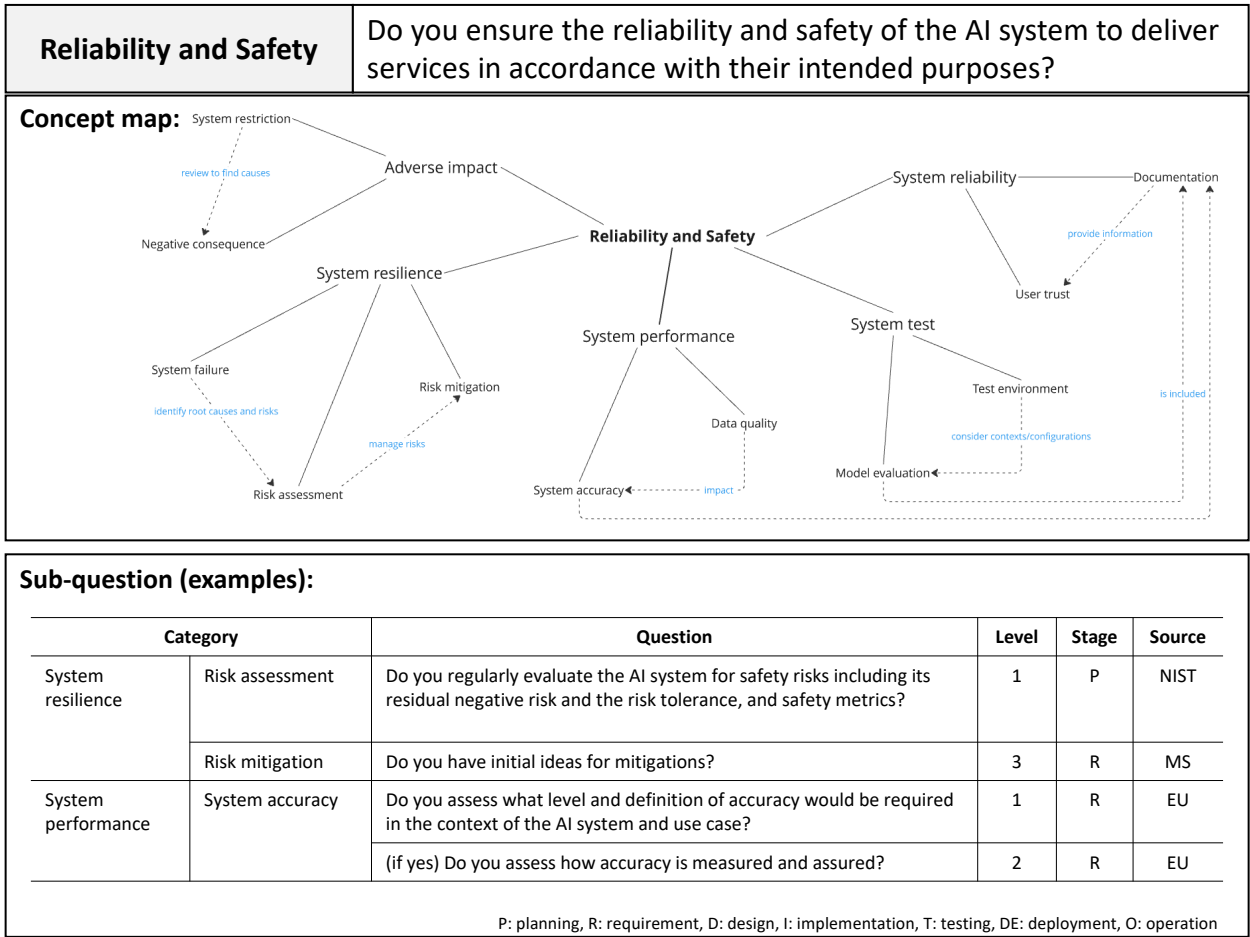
**Reliability and Safety** | Do you ensure the reliability and safety of the AI system to deliver services in accordance with their intended purposes?

**Concept map:**

System restriction
review to find causes
Adverse impact
Negative consequence
System reliability
Documentation
provide information
User trust
Reliability and Safety
System resilience
System performance
System test
System failure
identify root causes and risks
Risk mitigation
manage risks
Risk assessment
Data quality
impact
System accuracy
Test environment
consider contexts/configurations
Model evaluation
is included

**Sub-question (examples):**

| Category | | Question | Level | Stage | Source |
|---|---|---|---|---|---|
| System resilience | Risk assessment | Do you regularly evaluate the AI system for safety risks including its residual negative risk and the risk tolerance, and safety metrics? | 1 | P | NIST |
| | Risk mitigation | Do you have initial ideas for mitigations? | 3 | R | MS |
| System performance | System accuracy | Do you assess what level and definition of accuracy would be required in the context of the AI system and use case? | 1 | R | EU |
| | | (if yes) Do you assess how accuracy is measured and assured? | 2 | R | EU |

P: planning, R: requirement, D: design, I: implementation, T: testing, DE: deployment, O: operation